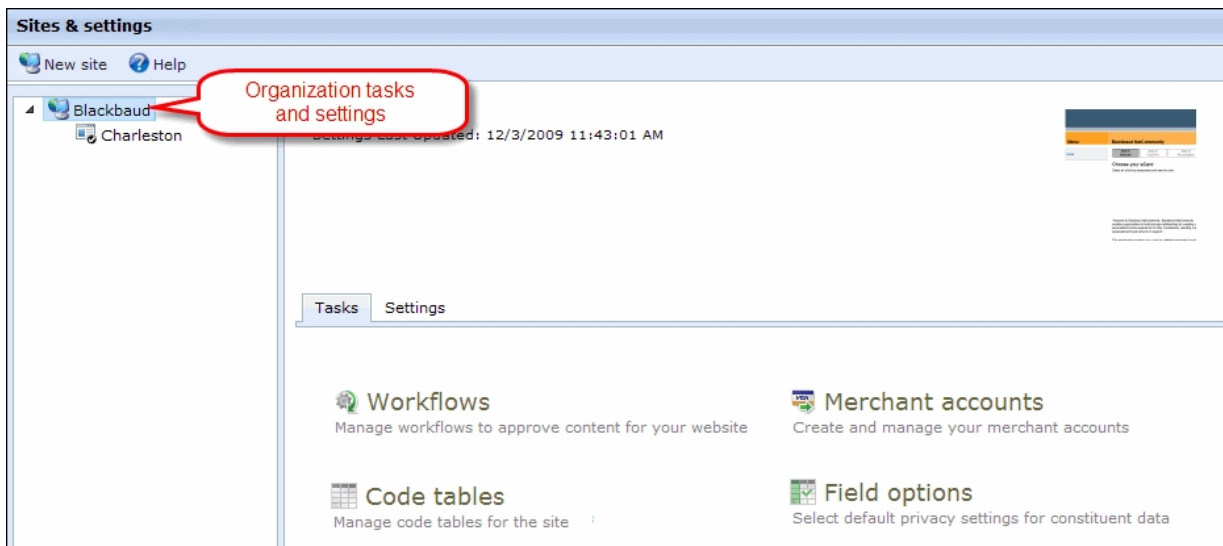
Sites & settings

New site Help

Blackbaud

Charleston

Organization tasks and settings

Settings Last Updated: 12/3/2009 11:43:01 AM

Tasks Settings

Workflows
Manage workflows to approve content for your website

Merchant accounts
Create and manage your merchant accounts

Code tables
Manage code tables for the site

Field options
Select default privacy settings for constituent data